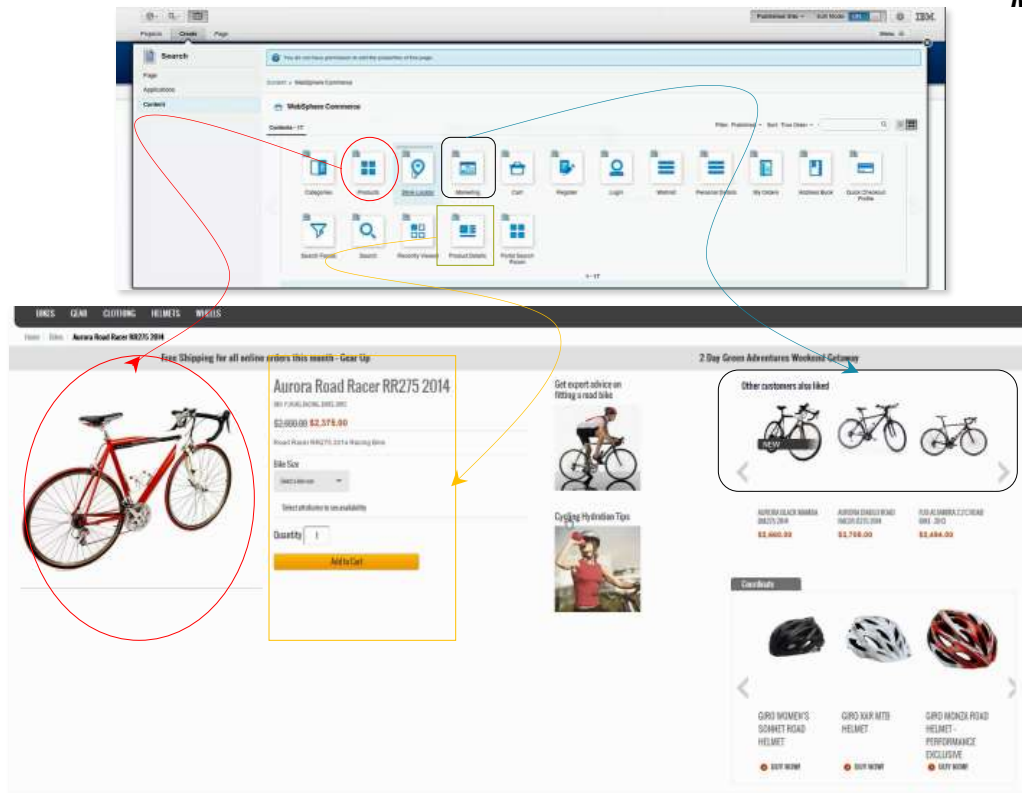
Projects Create Page

Published Site Edit Mode IBM

Search

Page
Applications
Content

You do not have permission to edit the properties of this page.

Content > WebSphere Commerce

WebSphere Commerce

Contents - 17

Filter: Published Sort: True Order

Categories Products Store Locator Marketing Cart Register Login Wishlist Personal Details My Orders Address Book Quick Checkout Profile

Search Facets Search Recently Viewed Product Details Portal Search Facets

1 - 17

BIKES GEAR CLOTHING HELMETS WHEELS

Home / Bikes / Aurora Road Racer RR275 2014

Free Shipping for all online orders this month - Gear Up

2 Day Green Adventures Weekend Getaway

Aurora Road Racer RR275 2014

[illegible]

$2,600.00 $2,375.00

Road Racer RR275 2014 Racing Bike

Bike Size

Select a bike size

Select attributes to see availability

Quantity 1

Add to Cart

Get expert advice on fitting a road bike

Cycling Hydration Tips

Other customers also liked

NEW

AURORA BLACK MAMBA BM275 2014 $3,600.00

AURORA DIABLO ROAD RACER DR275 2014 $3,750.00

FUJI ALTAMIRA 2.2 ROAD BIKE 2013 $3,494.00

Coordinate

GIRO WOMEN'S SONNET ROAD HELMET BUY NOW!

GIRO XAR MTB HELMET BUY NOW!

GIRO MONZA ROAD HELMET - PERFORMANCE EXCLUSIVE BUY NOW!